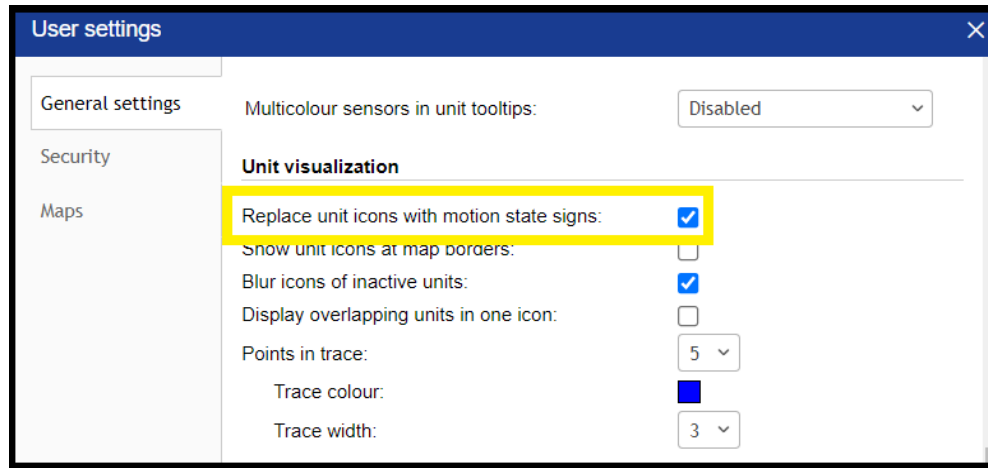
User settings

General settings
Security
Maps

Multicolour sensors in unit tooltips: Disabled

Unit visualization

Replace unit icons with motion state signs:
Show unit icons at map borders:
Blur icons of inactive units:
Display overlapping units in one icon:
Points in trace: 5
Trace colour:
Trace width: 3